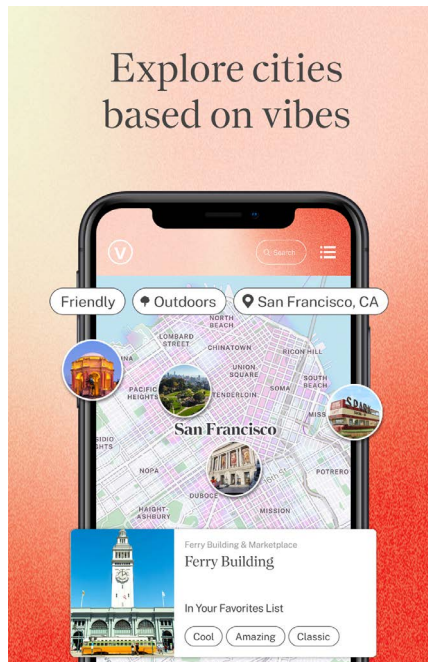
Explore cities based on vibes

V

Search

Friendly

Outdoors

San Francisco, CA

NORTH BEACH

LOMBARD STREET

CHINATOWN

RICON HILL

UNION SQUARE

PACIFIC HEIGHTS

TENDERLOIN

SOMA

SOUTH BEACH

MISS

San Francisco

NOPA

POTRERO

HAIGHT-ASHBURY

DUBOCE

MISSION

Ferry Building & Marketplace

Ferry Building

In Your Favorites List

Cool

Amazing

Classic